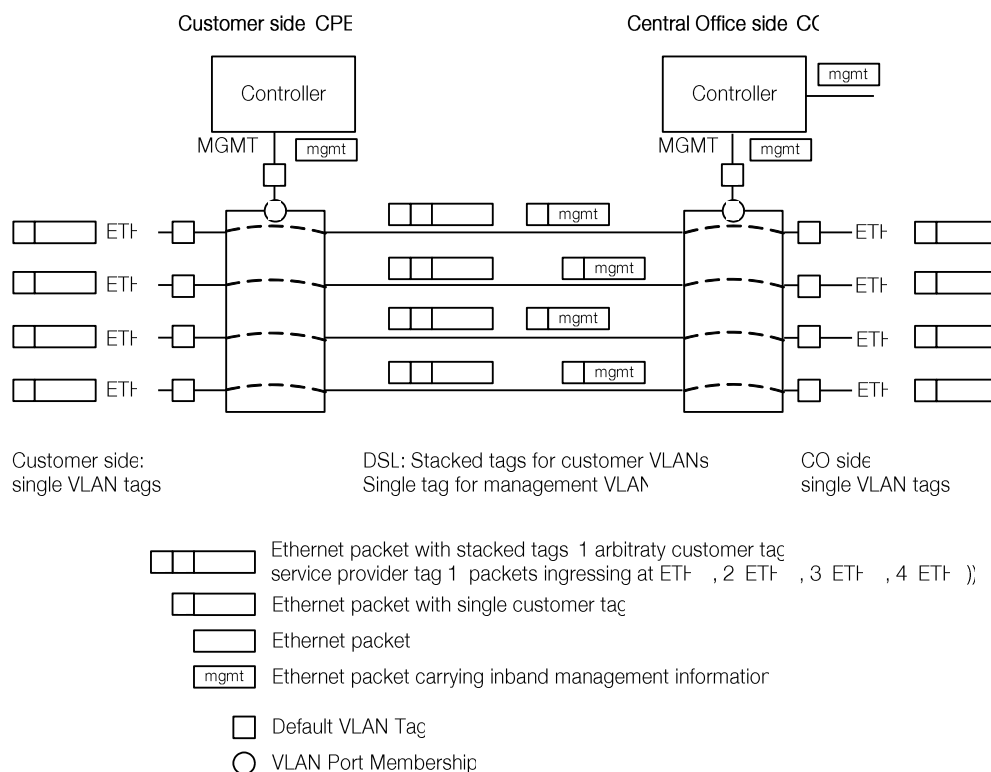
Customer side CPE

Central Office side CC

Controller

mgmt

Controller

MGMT

mgmt

MGMT

mgmt

mgmt

ETH

ETH

mgmt

ETH

ETH

mgmt

ETH

ETH

mgmt

ETH

ETH

Customer side:
single VLAN tags

DSL: Stacked tags for customer VLANs
Single tag for management VLAN

CO side
single VLAN tags

Ethernet packet with stacked tags 1 arbitraty customer tag
service provider tag 1 packets ingressing at ETH , 2 ETH , 3 ETH , 4 ETH ))

Ethernet packet with single customer tag

Ethernet packet

mgmt Ethernet packet carrying inband management information

Default VLAN Tag

VLAN Port Membership